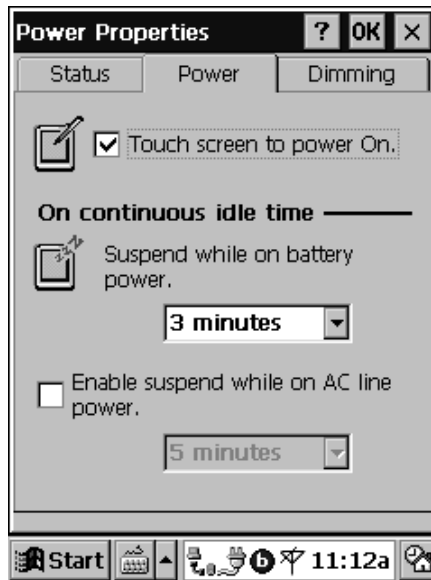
Power Properties ? OK ×

Status Power Dimming

Touch screen to power On.

On continuous idle time

Suspend while on battery power.

3 minutes

Enable suspend while on AC line power.

5 minutes

Start 11:12a